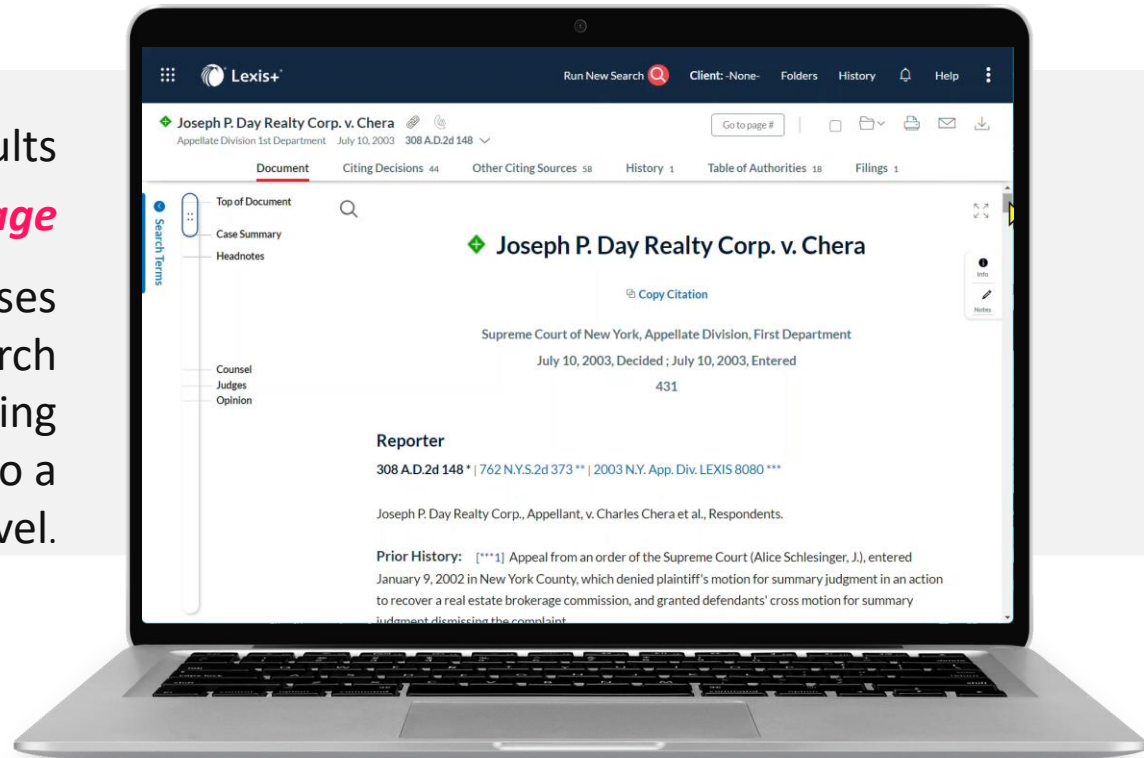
ults
ge
ses
rch
ing
o a
vel.

Lexis+

Run New Search

Client: -None-

Folders

History

Help

Joseph P. Day Realty Corp. v. Chera

Appellate Division 1st Department July 10, 2003 308 A.D.2d 148

Go to page #

Document

Citing Decisions 44

Other Citing Sources 58

History 1

Table of Authorities 18

Filings 1

Search Terms

Top of Document
Case Summary
Headnotes
Counsel
Judges
Opinion

Joseph P. Day Realty Corp. v. Chera

Copy Citation

Info

Notes

Supreme Court of New York, Appellate Division, First Department

July 10, 2003, Decided ; July 10, 2003, Entered

431

Reporter

308 A.D.2d 148 * | 762 N.Y.S.2d 373 ** | 2003 N.Y. App. Div. LEXIS 8080 ***

Joseph P. Day Realty Corp., Appellant, v. Charles Chera et al., Respondents.

Prior History: [***1] Appeal from an order of the Supreme Court (Alice Schlesinger, J.), entered January 9, 2002 in New York County, which denied plaintiff's motion for summary judgment in an action to recover a real estate brokerage commission, and granted defendants' cross motion for summary judgment dismissing the complaint.